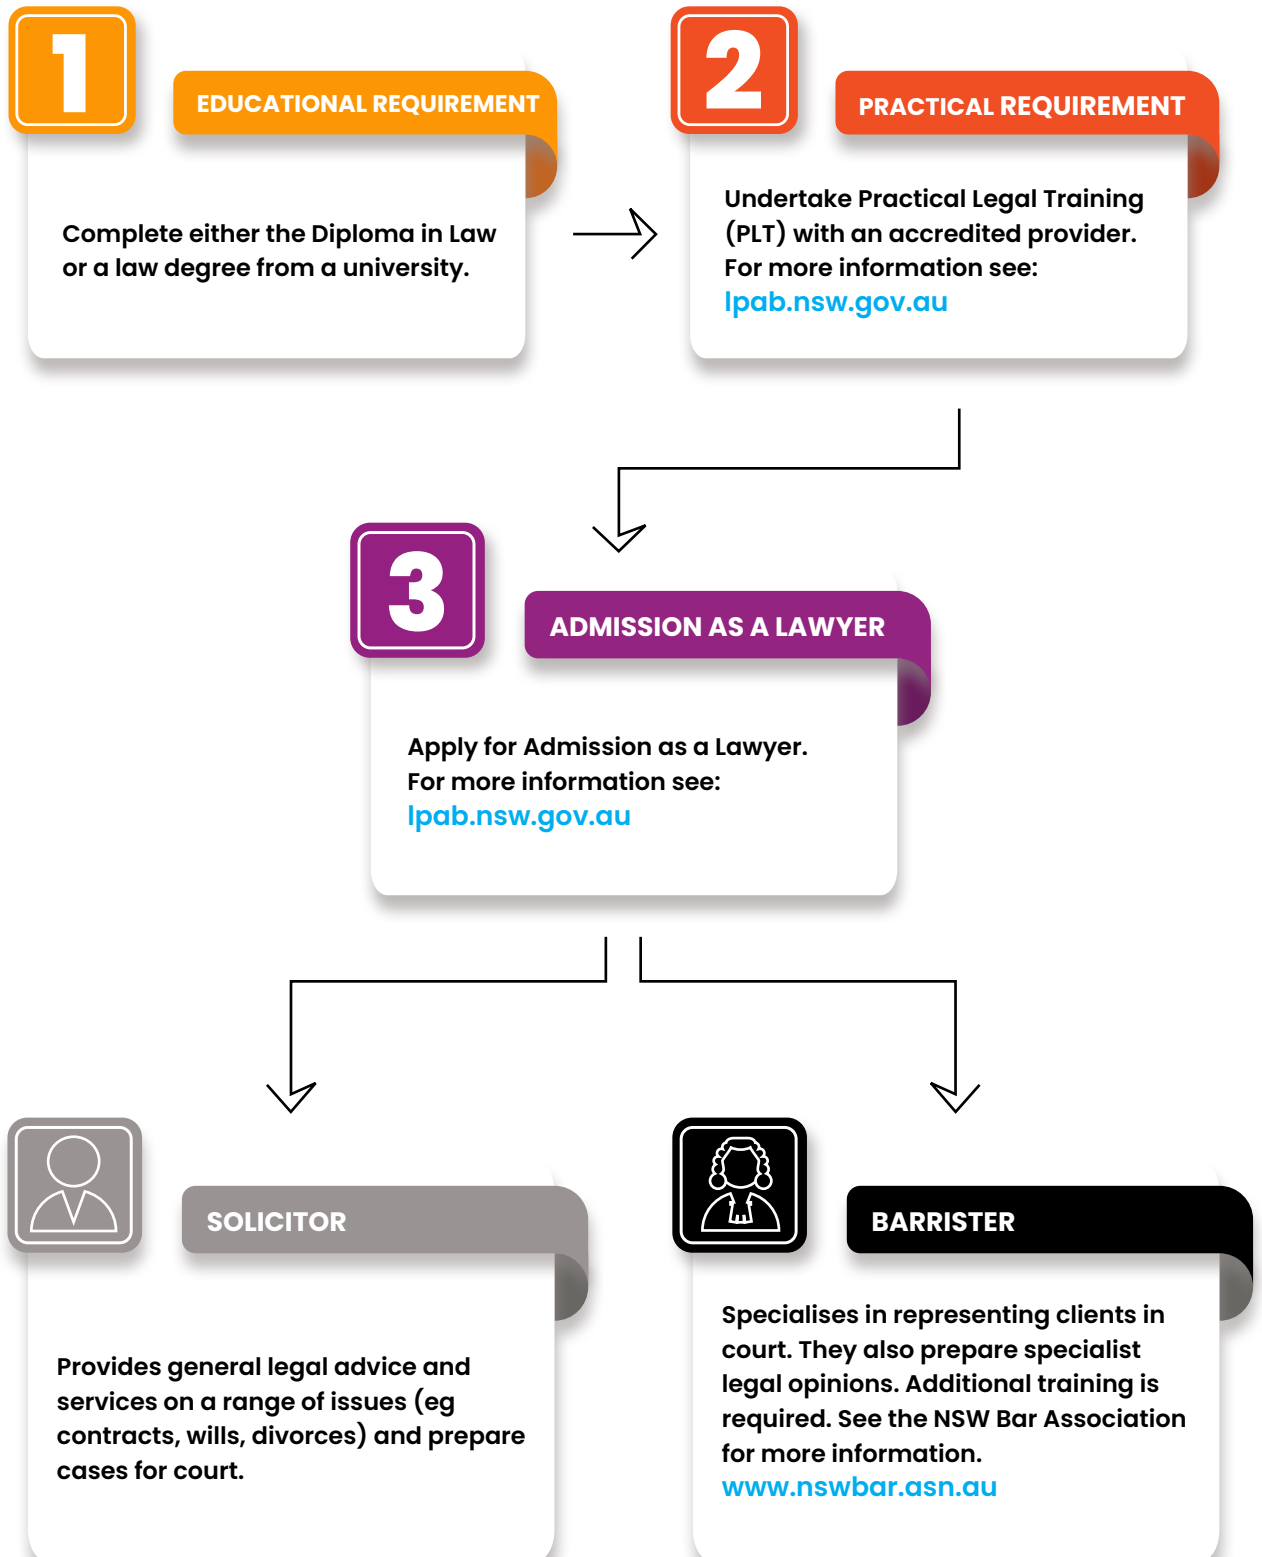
1

EDUCATIONAL REQUIREMENT

Complete either the Diploma in Law or a law degree from a university.

2

PRACTICAL REQUIREMENT

Undertake Practical Legal Training (PLT) with an accredited provider. For more information see: lpab.nsw.gov.au

3

ADMISSION AS A LAWYER

Apply for Admission as a Lawyer. For more information see: lpab.nsw.gov.au

SOLICITOR

Provides general legal advice and services on a range of issues (eg contracts, wills, divorces) and prepare cases for court.

BARRISTER

Specialises in representing clients in court. They also prepare specialist legal opinions. Additional training is required. See the NSW Bar Association for more information. www.nswbar.asn.au